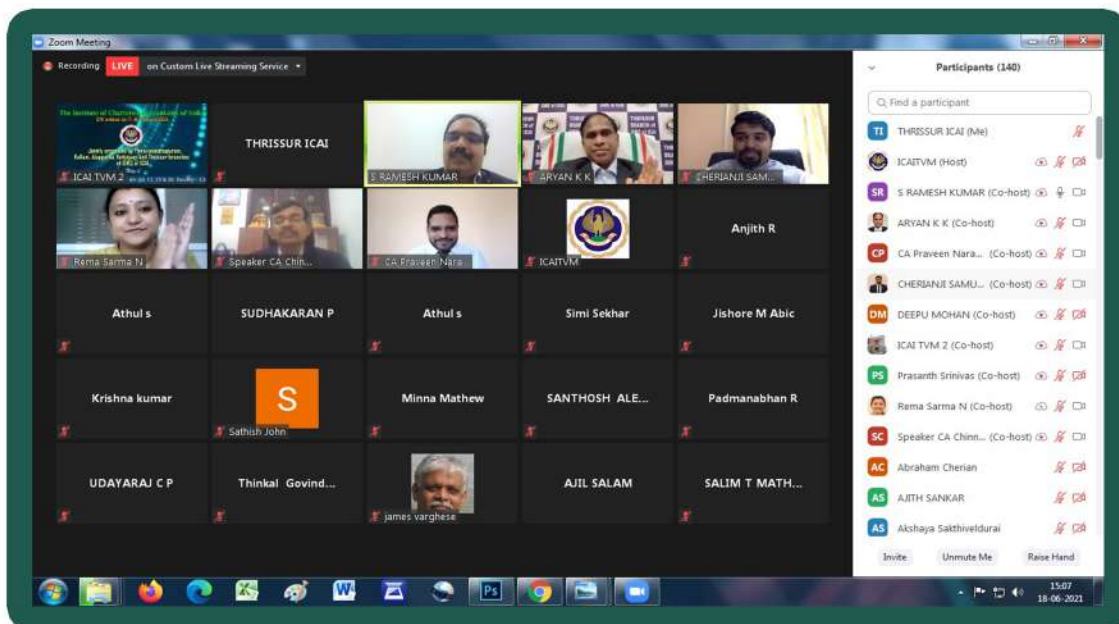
Zoom Meeting

Recording LIVE on Custom Live Streaming Service

The Institute of Chartered Accountants of India
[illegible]
ICAI TVM 2

THRISSUR ICAI

S RAMESH KUMAR

ARYAN K K

CHERIANJI SAM...

Rema Sarma N

Speaker CA Chin...

CA Praveen Nara

ICAITVM

Anjith R

Athul s

SUDHAKARAN P

Athul s

Simi Sekhar

Jishore M Abic

Krishna kumar

S
Sathish John

Minna Mathew

SANTHOSH ALE...

Padmanabhan R

UDAYARAJ C P

Thinkal Govind...

james varghese

AJIL SALAM

SALIM T MATH...

Participants (140)

Find a participant

TI THRISSUR ICAI (Me)
ICAITVM (Host)
SR S RAMESH KUMAR (Co-host)
ARYAN K K (Co-host)
CP CA Praveen Nara... (Co-host)
CHERIANJI SAMU... (Co-host)
DM DEEPU MOHAN (Co-host)
ICAI TVM 2 (Co-host)
PS Prasanth Srinivas (Co-host)
Rema Sarma N (Co-host)
SC Speaker CA Chinn... (Co-host)
AC Abraham Cherian
AS AJITH SANKAR
AS Akshaya Sakthiveldurai

Invite
Unmute Me
Raise Hand

15:07
18-06-2021